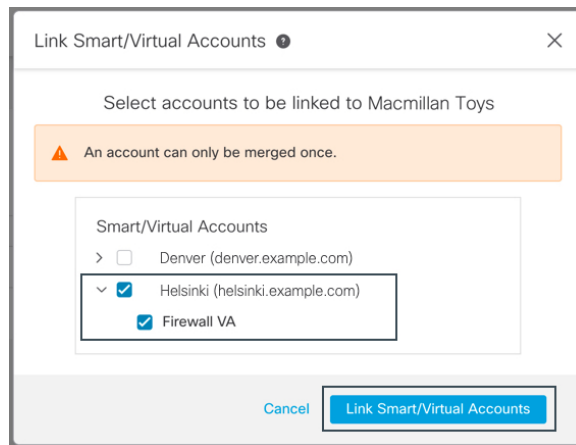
Link Smart/Virtual Accounts

Select accounts to be linked to Macmillan Toys

An account can only be merged once.

Smart/Virtual Accounts

Denver (denver.example.com)

Helsinki (helsinki.example.com)

Firewall VA

Cancel

Link Smart/Virtual Accounts